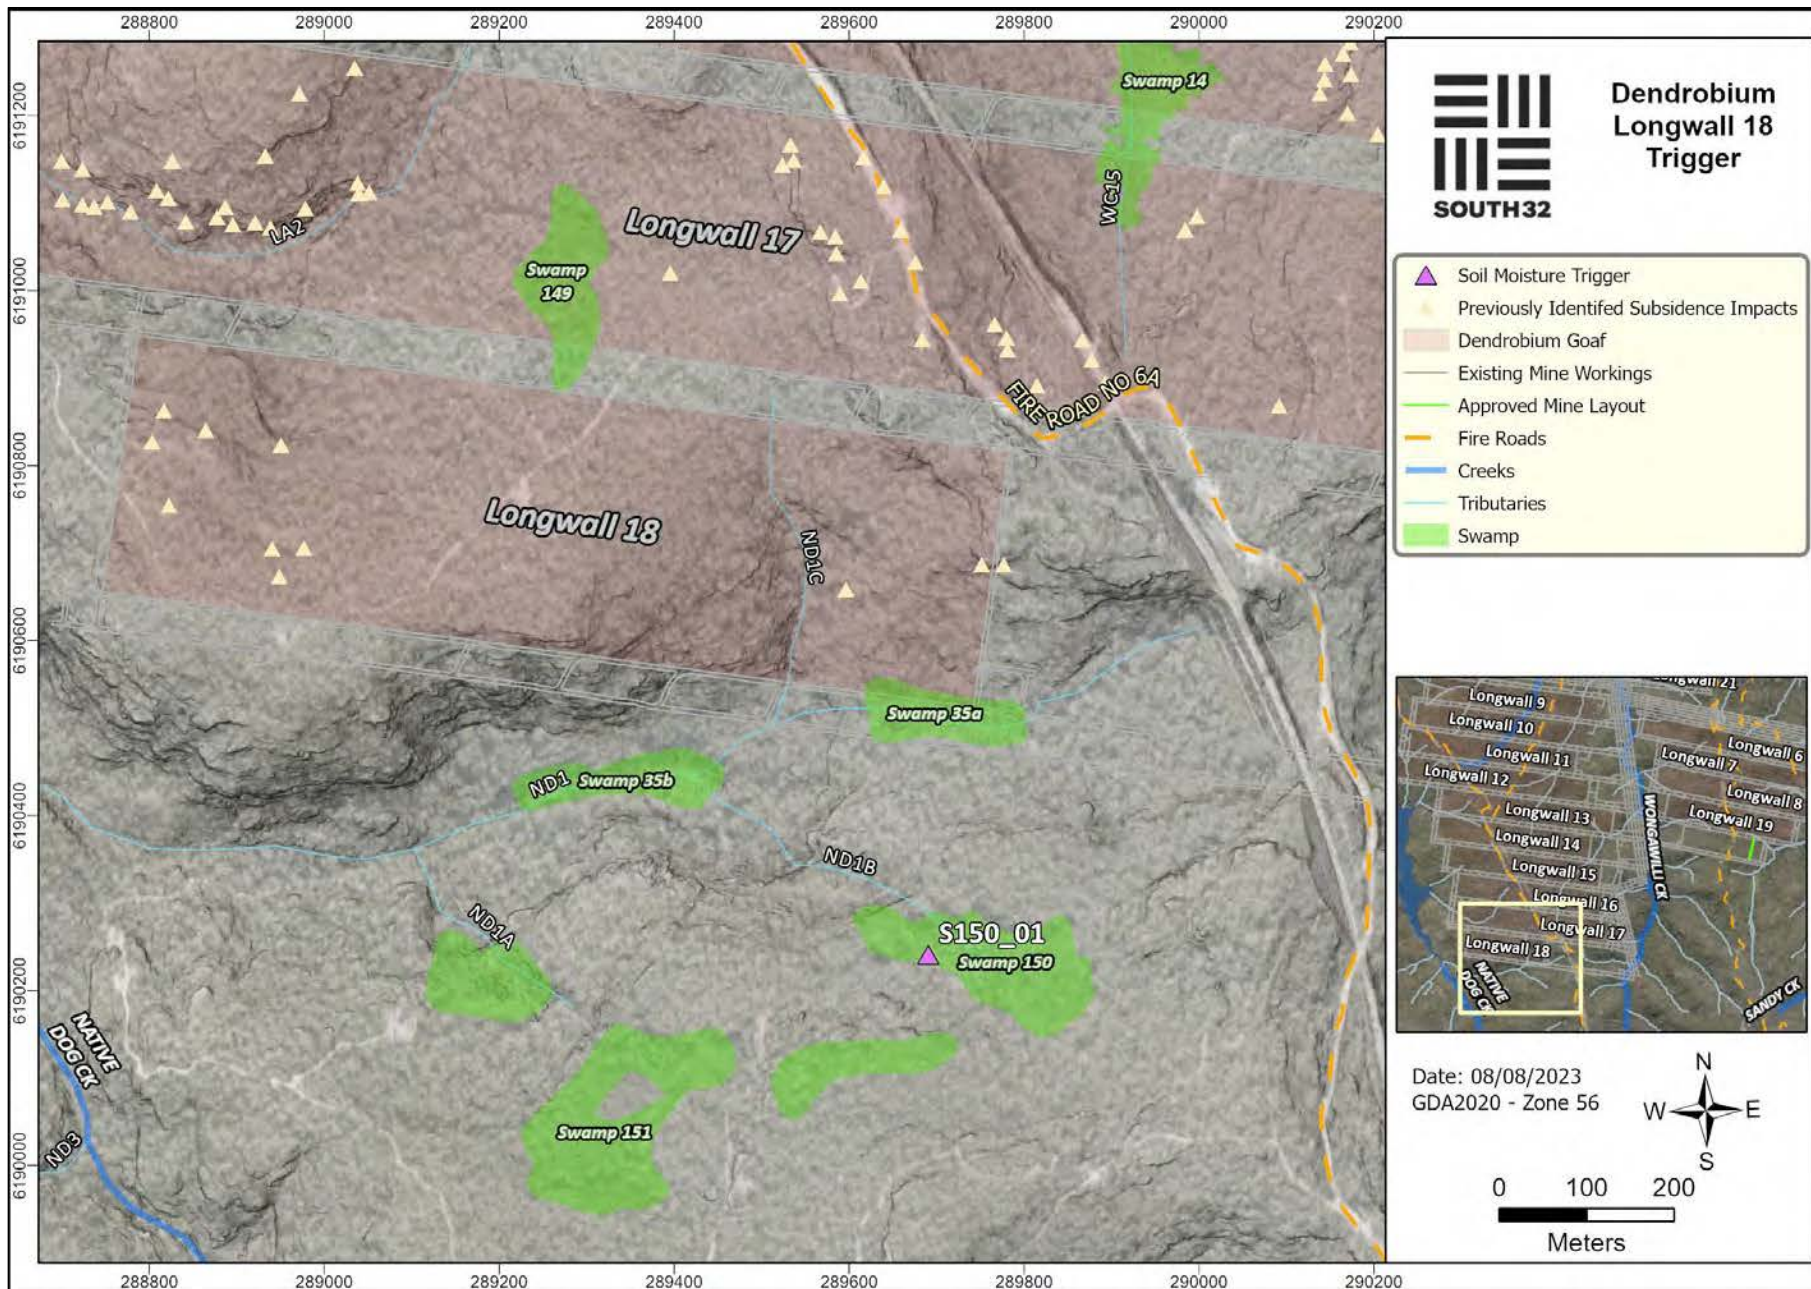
288800 289000 289200 289400 289600 289800 290000 290200

6191200
6191000
6190800
6190600
6190400
6190200
6190000

SOUTH32

Dendrobium Longwall 18 Trigger

Swamp 14
WC15
LA2
Longwall 17
Swamp 149
FIRE ROAD NO 6A
Longwall 18
ND1C
Swamp 35a
ND1 Swamp 35b
ND1B
ND1A
S150_01
Swamp 150
NATIVE DOG CK
ND3
Swamp 151

Soil Moisture Trigger
Previously Identifed Subsidence Impacts
Dendrobium Goaf
Existing Mine Workings
Approved Mine Layout
Fire Roads
Creeks
Tributaries
Swamp

Longwall 21
Longwall 9
Longwall 10
Longwall 11
Longwall 6
Longwall 7
Longwall 12
Longwall 8
Longwall 13
Longwall 19
Longwall 14
WONGAWILLI CK
Longwall 15
Longwall 16
Longwall 17
Longwall 18
NATIVE DOG CK
SANDY CK

Date: 08/08/2023
GDA2020 - Zone 56

N
W E
S

0 100 200
Meters

288800 289000 289200 289400 289600 289800 290000 290200